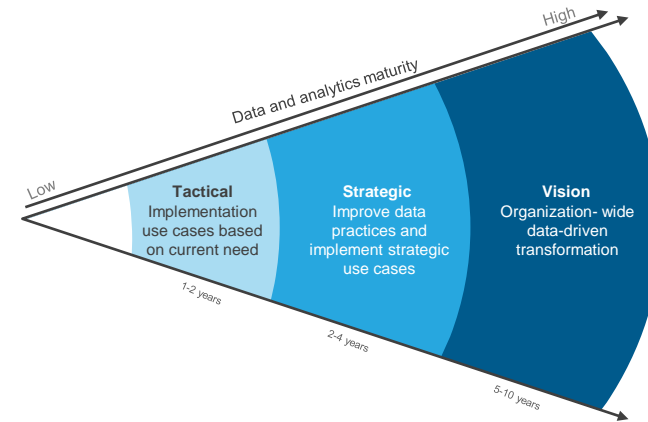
High

Data and analytics maturity

Low

Tactical
Implementation use cases based on current need

Strategic
Improve data practices and implement strategic use cases

Vision
Organization- wide data-driven transformation

1-2 years

2-4 years

5-10 years